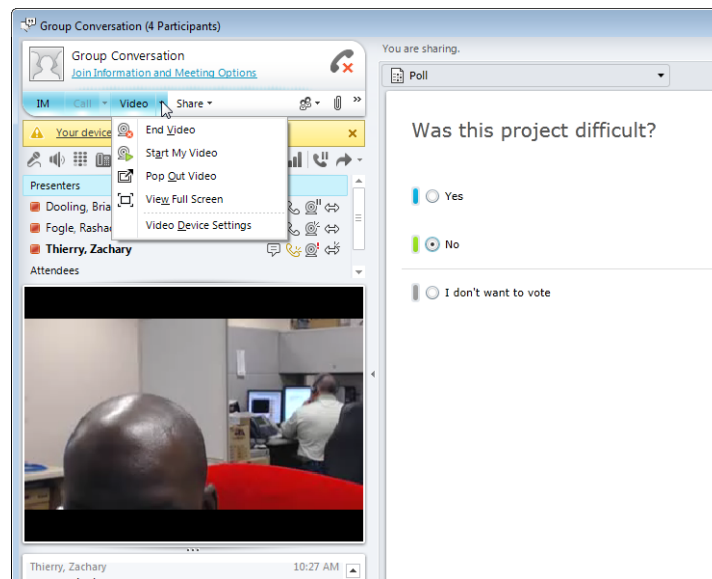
Group Conversation (4 Participants)

Group Conversation
Join Information and Meeting Options

IM Call Video Share

Your device

End Video
Start My Video
Pop Out Video
View Full Screen
Video Device Settings

Presenters
Dooling, Bria
Fogle, Rasha
Thierry, Zachary
Attendees

Thierry, Zachary 10:27 AM

You are sharing.

Poll

Was this project difficult?

Yes

No

I don't want to vote